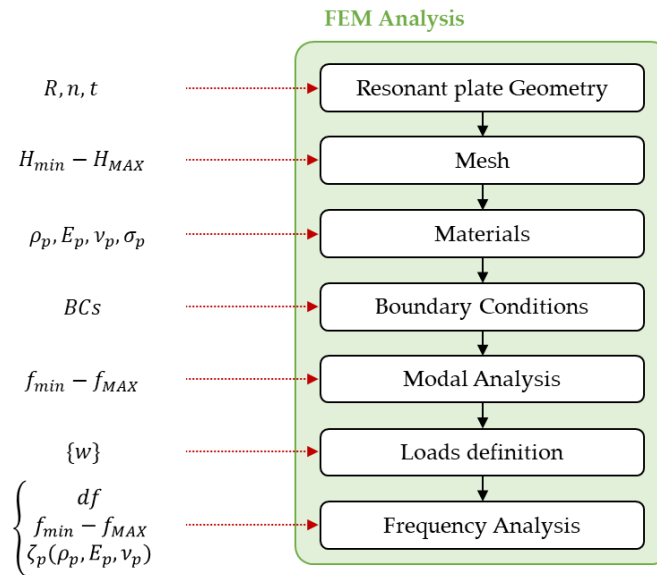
FEM Analysis

$R, n, t$ Resonant plate Geometry

$H_{min} - H_{MAX}$ Mesh

$\rho_p, E_p, \nu_p, \sigma_p$ Materials

$BCs$ Boundary Conditions

$f_{min} - f_{MAX}$ Modal Analysis

$\{w\}$ Loads definition

$\begin{cases} df \\ f_{min} - f_{MAX} \\ \zeta_p(\rho_p, E_p, \nu_p) \end{cases}$ Frequency Analysis